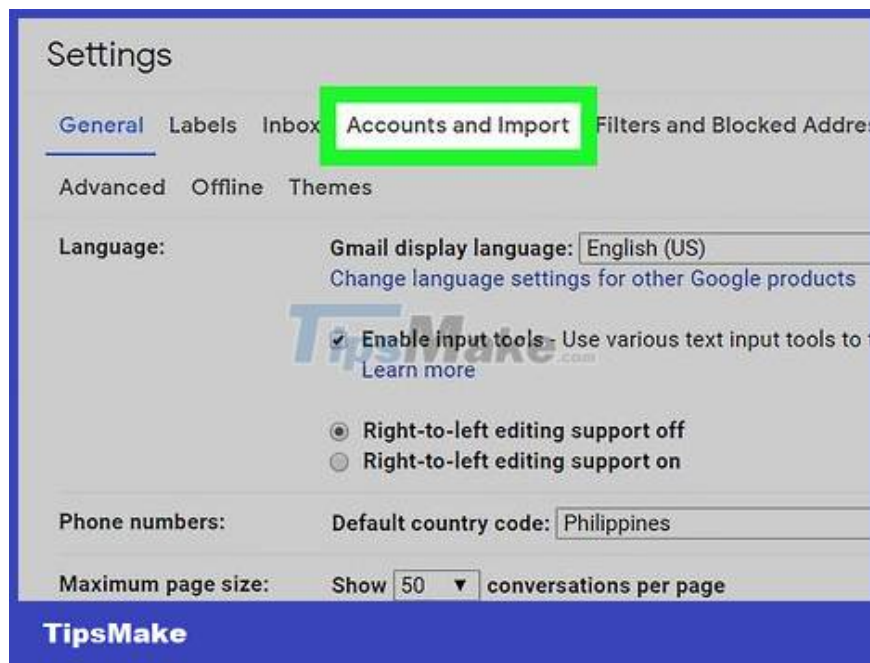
Settings

General Labels Inbox Accounts and Import Filters and Blocked Addre

Advanced Offline Themes

Language: Gmail display language: English (US)
Change language settings for other Google products

Enable input tools - Use various text input tools to
Learn more

Right-to-left editing support off
Right-to-left editing support on

Phone numbers: Default country code: Philippines

Maximum page size: Show 50 ▼ conversations per page

TipsMake

TipsMake.com